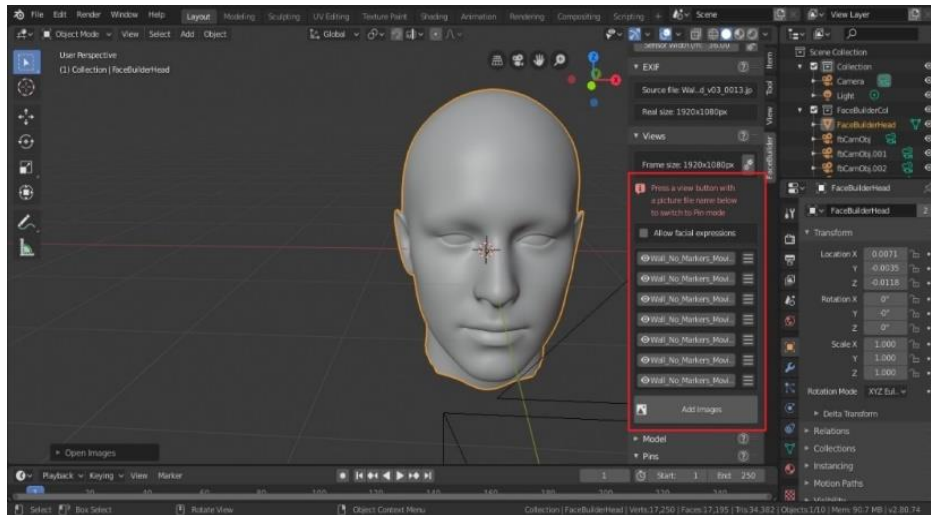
File Edit Render Window Help Layout Modeling Sculpting UV Editing Texture Paint Shading Animation Rendering Compositing Scripting + Scene View Layer

Object Mode View Select Add Object Global

User Perspective
(1) Collection | FaceBuilderHead

Sensor width (n): 36.00

EXIF

Source file: Wal...d_v03_0013.jp

Real size: 1920x1080px

Views

Frame size: 1920x1080px

Press a view button with a picture file name below to switch to Pin mode

Allow facial expressions

Wall_No_Markers_Movi...
Wall_No_Markers_Movi...
Wall_No_Markers_Movi...
Wall_No_Markers_Movi...
Wall_No_Markers_Movi...
Wall_No_Markers_Movi...
Wall_No_Markers_Movi...

Add images

Model
Pins

Item Tool View FaceBuilder

Scene Collection
Collection
Camera
Light
FaceBuilderCol
FaceBuilderHead
fbCamObj
fbCamObj.001
fbCamObj.002

FaceBuilderHead
FaceBuilderHead

Transform
Location X 0.0071
Y -0.0035
Z -0.0118
Rotation X 0°
Y 0°
Z 0°
Scale X 1.000
Y 1.000
Z 1.000
Rotation Mode XYZ Eul...
Delta Transform
Relations
Collections
Instancing
Motion Paths
Visibility

Open Images

Playback Keying View Marker
1 Start: 1 End: 250
20 40 60 80 100 120 140 160 180 200 220 240

Select Box Select Rotate View Object Context Menu
Collection | FaceBuilderHead | Verts:17,250 | Faces:17,195 | Tris:34,382 | Objects:1/10 | Mem: 90.7 MB | v2.80.74